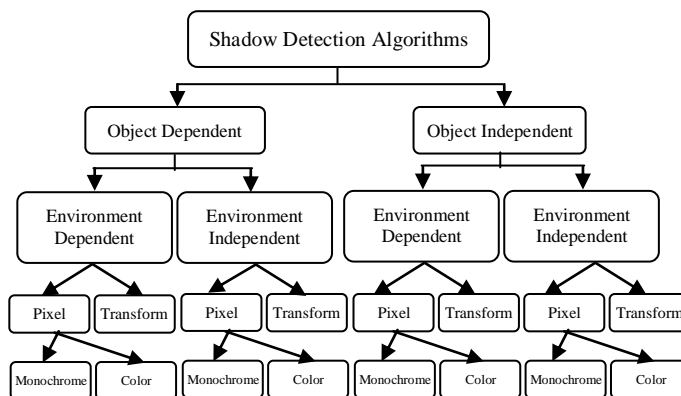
Shadow Detection Algorithms

Object Dependent

Object Independent

Environment Dependent

Environment Independent

Environment Dependent

Environment Independent

Pixel

Transform

Pixel

Transform

Pixel

Transform

Pixel

Transform

Monochrome

Color

Monochrome

Color

Monochrome

Color

Monochrome

Color